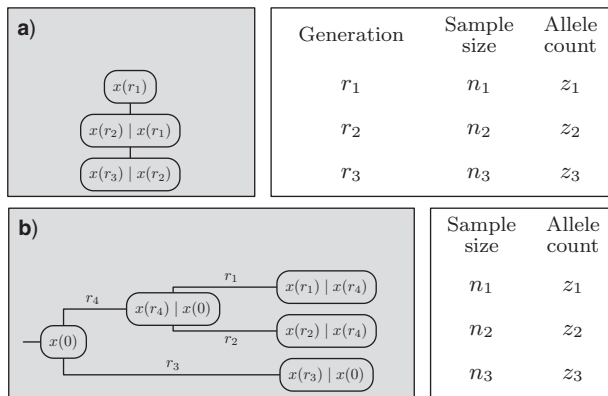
a)

$x(r_1)$

$x(r_2) \mid x(r_1)$

$x(r_3) \mid x(r_2)$

| Generation | Sample size | Allele count |
|---|---|---|
| $r_1$ | $n_1$ | $z_1$ |
| $r_2$ | $n_2$ | $z_2$ |
| $r_3$ | $n_3$ | $z_3$ |

b)

$r_4$

$r_1$

$r_2$

$r_3$

$x(0)$

$x(r_4) \mid x(0)$

$x(r_1) \mid x(r_4)$

$x(r_2) \mid x(r_4)$

$x(r_3) \mid x(0)$

| Sample size | Allele count |
|---|---|
| $n_1$ | $z_1$ |
| $n_2$ | $z_2$ |
| $n_3$ | $z_3$ |